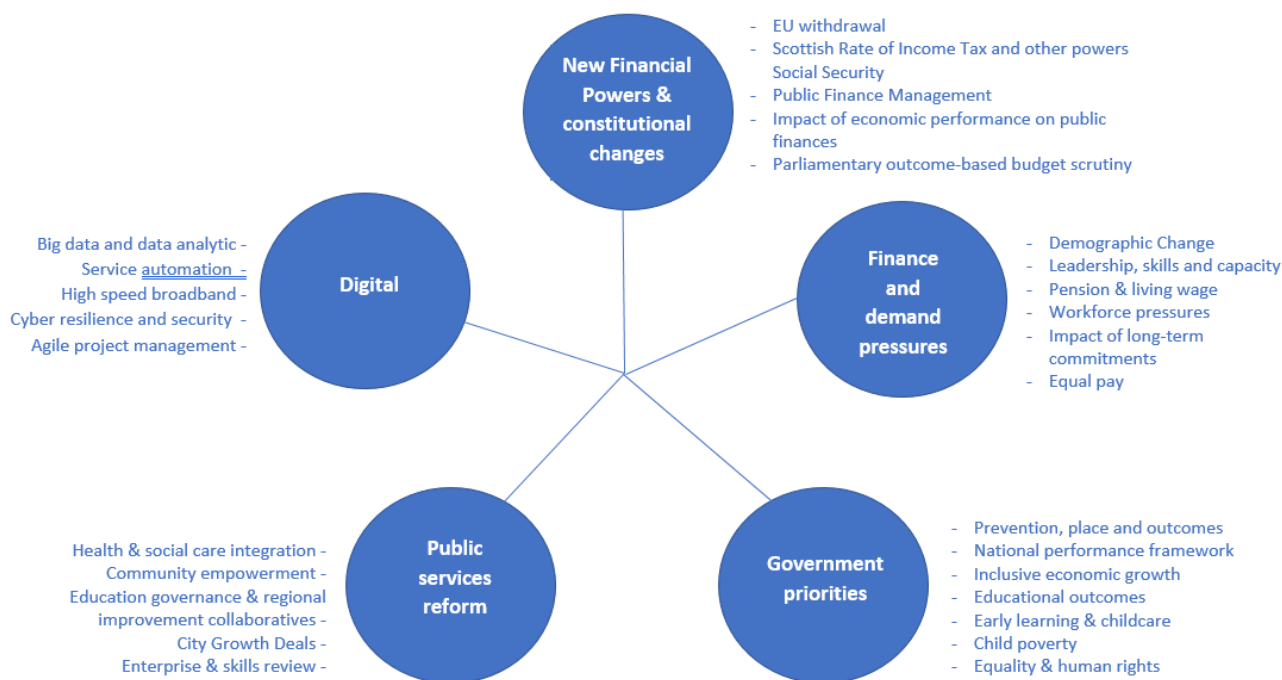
New Financial Powers & constitutional changes

- EU withdrawal
- Scottish Rate of Income Tax and other powers Social Security
- Public Finance Management
- Impact of economic performance on public finances
- Parliamentary outcome-based budget scrutiny

Digital

Big data and data analytic -
Service automation -
High speed broadband -
Cyber resilience and security -
Agile project management -

Finance and demand pressures

- Demographic Change
- Leadership, skills and capacity
- Pension & living wage
- Workforce pressures
- Impact of long-term commitments
- Equal pay

Public services reform

Health & social care integration -
Community empowerment -
Education governance & regional improvement collaboratives -
City Growth Deals -
Enterprise & skills review -

Government priorities

- Prevention, place and outcomes
- National performance framework
- Inclusive economic growth
- Educational outcomes
- Early learning & childcare
- Child poverty
- Equality & human rights